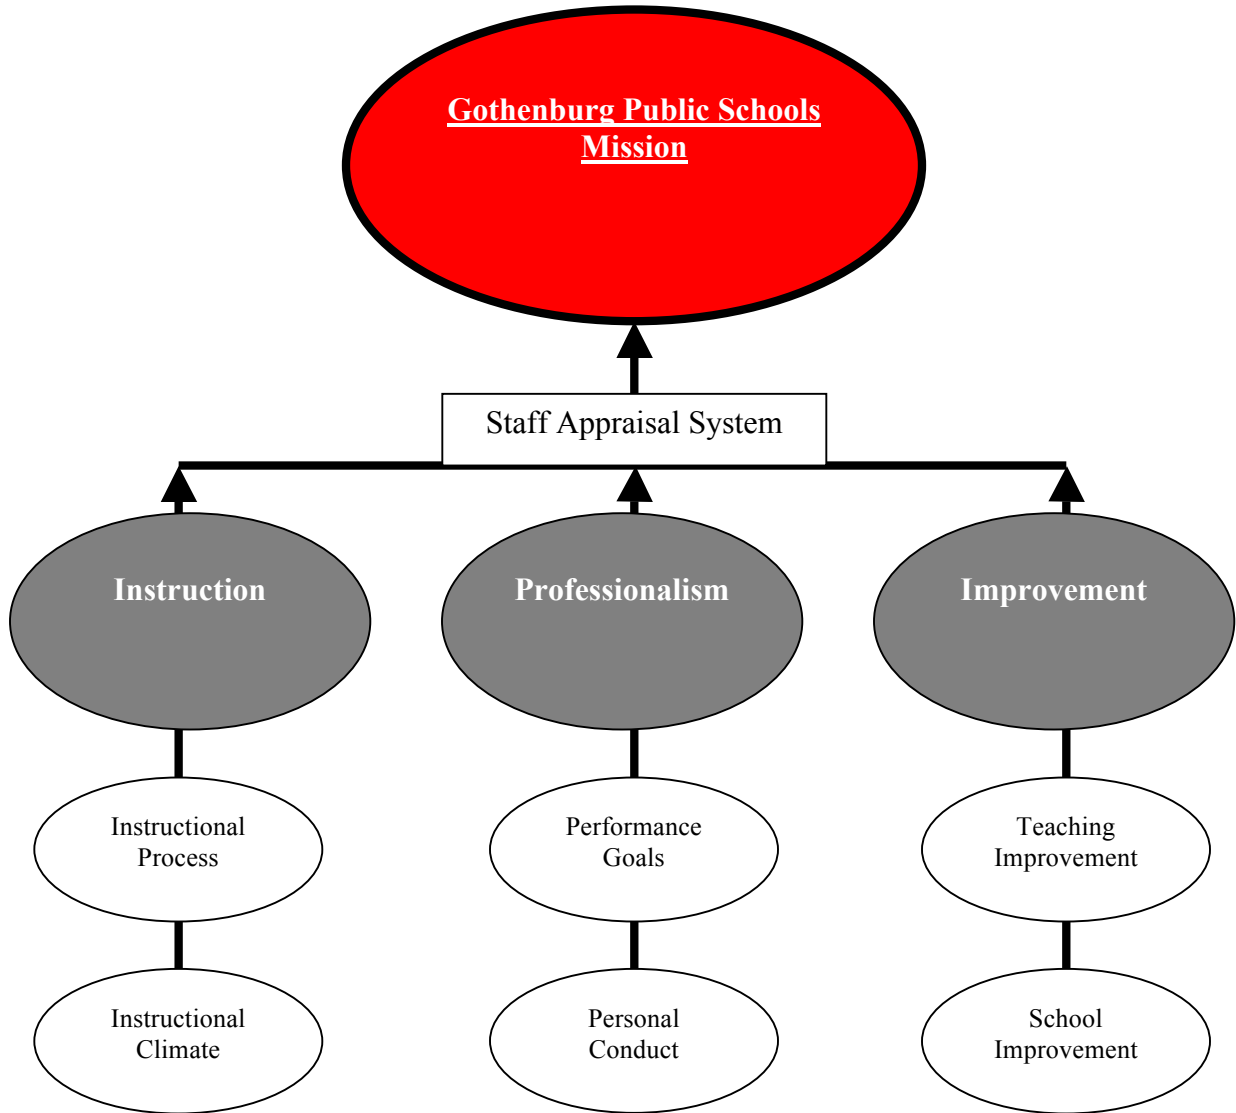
Gothenburg Public Schools Mission

Staff Appraisal System

Instruction

Professionalism

Improvement

Instructional Process

Performance Goals

Teaching Improvement

Instructional Climate

Personal Conduct

School Improvement